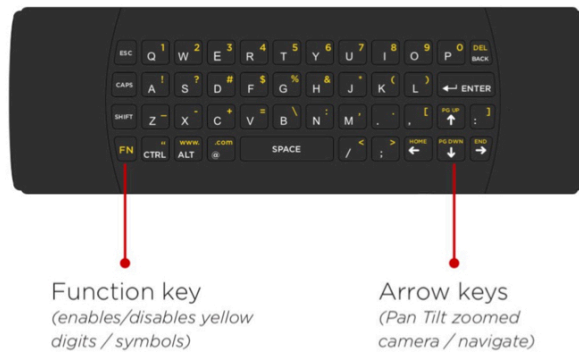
ESC Q 1 W 2 E 3 R 4 T 5 Y 6 U 7 I 8 O 9 P 0 DEL BACK

CAPS A ! S ? D # F $ G % H & J * K ( L ) ENTER

SHIFT Z _ X - C + V = B \ N ' M " . , [ PG UP ; ]

FN " CTRL www. ALT .com @ SPACE < / > ; HOME PG DWN END

Function key
(enables/disables yellow digits / symbols)

Arrow keys
(Pan Tilt zoomed camera / navigate)